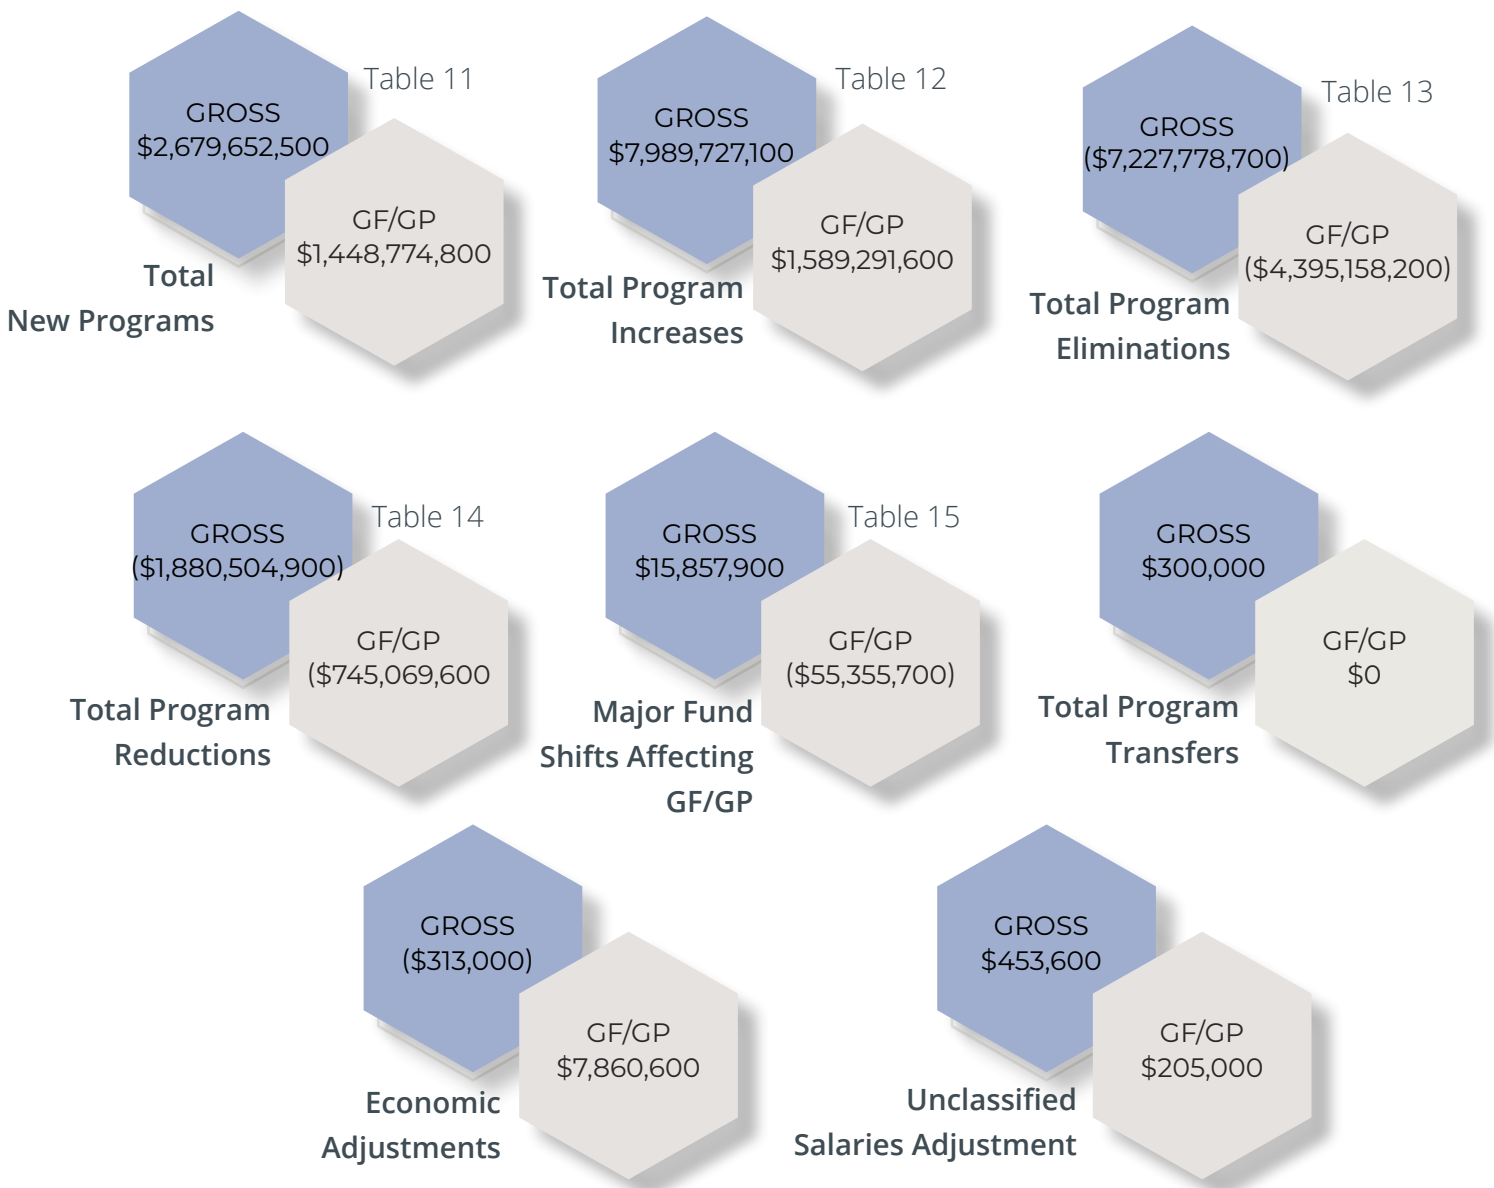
Table 11
GROSS
$2,679,652,500
GF/GP
$1,448,774,800
Total
New Programs

Table 12
GROSS
$7,989,727,100
GF/GP
$1,589,291,600
Total Program
Increases

Table 13
GROSS
($7,227,778,700)
GF/GP
($4,395,158,200)
Total Program
Eliminations

Table 14
GROSS
($1,880,504,900)
GF/GP
($745,069,600
Total Program
Reductions

Table 15
GROSS
$15,857,900
GF/GP
($55,355,700)
Major Fund
Shifts Affecting
GF/GP

GROSS
$300,000
GF/GP
$0
Total Program
Transfers

GROSS
($313,000)
GF/GP
$7,860,600
Economic
Adjustments

GROSS
$453,600
GF/GP
$205,000
Unclassified
Salaries Adjustment